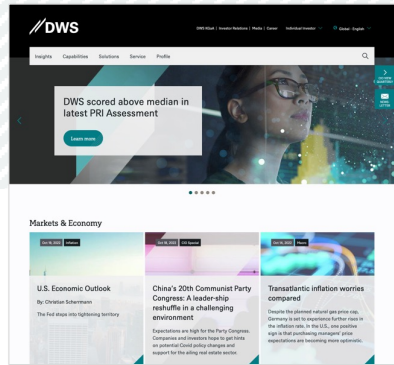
DWS

DWS NSatt | Investor Relations | Media | Career Individual Investor Global - English

Insights Capabilities Solutions Service Profile

DWS scored above median in latest PRI Assessment

Learn more

Markets & Economy

Oct 18, 2022 Inflation

U.S. Economic Outlook

By: Christian Scherrmann

The Fed steps into tightening territory

Oct 18, 2022 CIO Special

China's 20th Communist Party Congress: A leadership reshuffle in a challenging environment

Expectations are high for the Party Congress. Companies and investors hope to get hints on potential Covid policy changes and support for the ailing real estate sector.

Oct 18, 2022 Macro

Transatlantic inflation worries compared

Despite the planned natural gas price cap, Germany is set to experience further rises in the inflation rate. In the U.S., one positive sign is that purchasing managers' price expectations are becoming more optimistic.